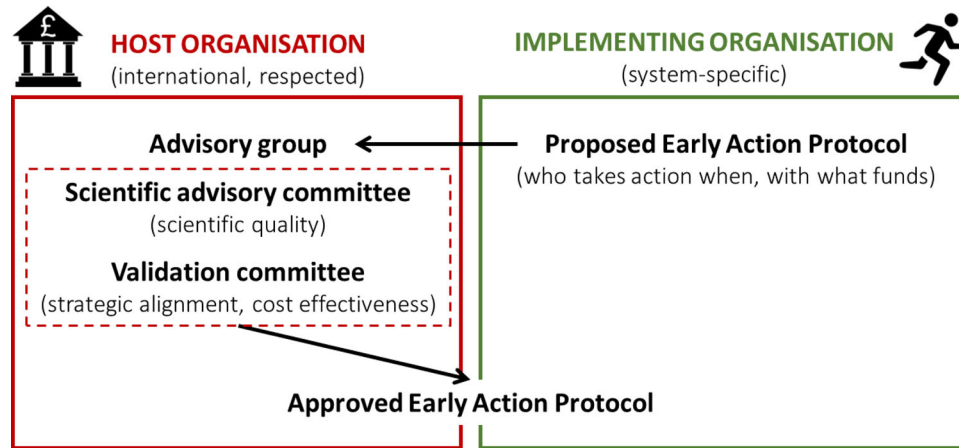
£

HOST ORGANISATION
(international, respected)

IMPLEMENTING ORGANISATION
(system-specific)

Advisory group

Proposed Early Action Protocol
(who takes action when, with what funds)

Scientific advisory committee
(scientific quality)

Validation committee
(strategic alignment, cost effectiveness)

Approved Early Action Protocol